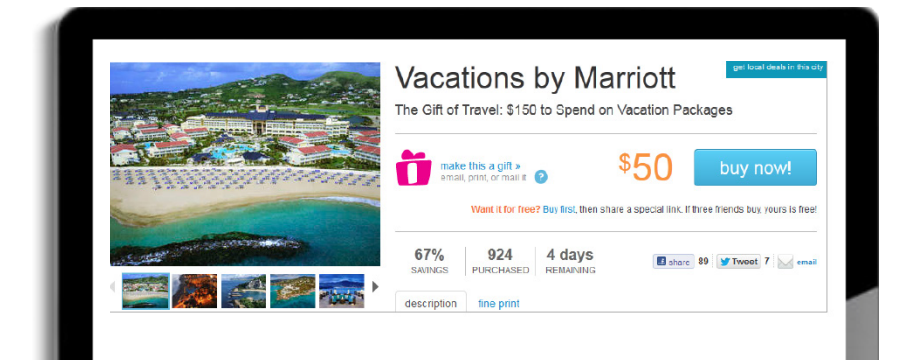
get local deals in this city

Vacations by Marriott

The Gift of Travel: $150 to Spend on Vacation Packages

make this a gift »
email, print, or mail it ?

$50

buy now!

Want it for free? Buy first, then share a special link. If three friends buy, yours is free!

67%
SAVINGS

924
PURCHASED

4 days
REMAINING

share 89

Tweet 7

email

description

fine print